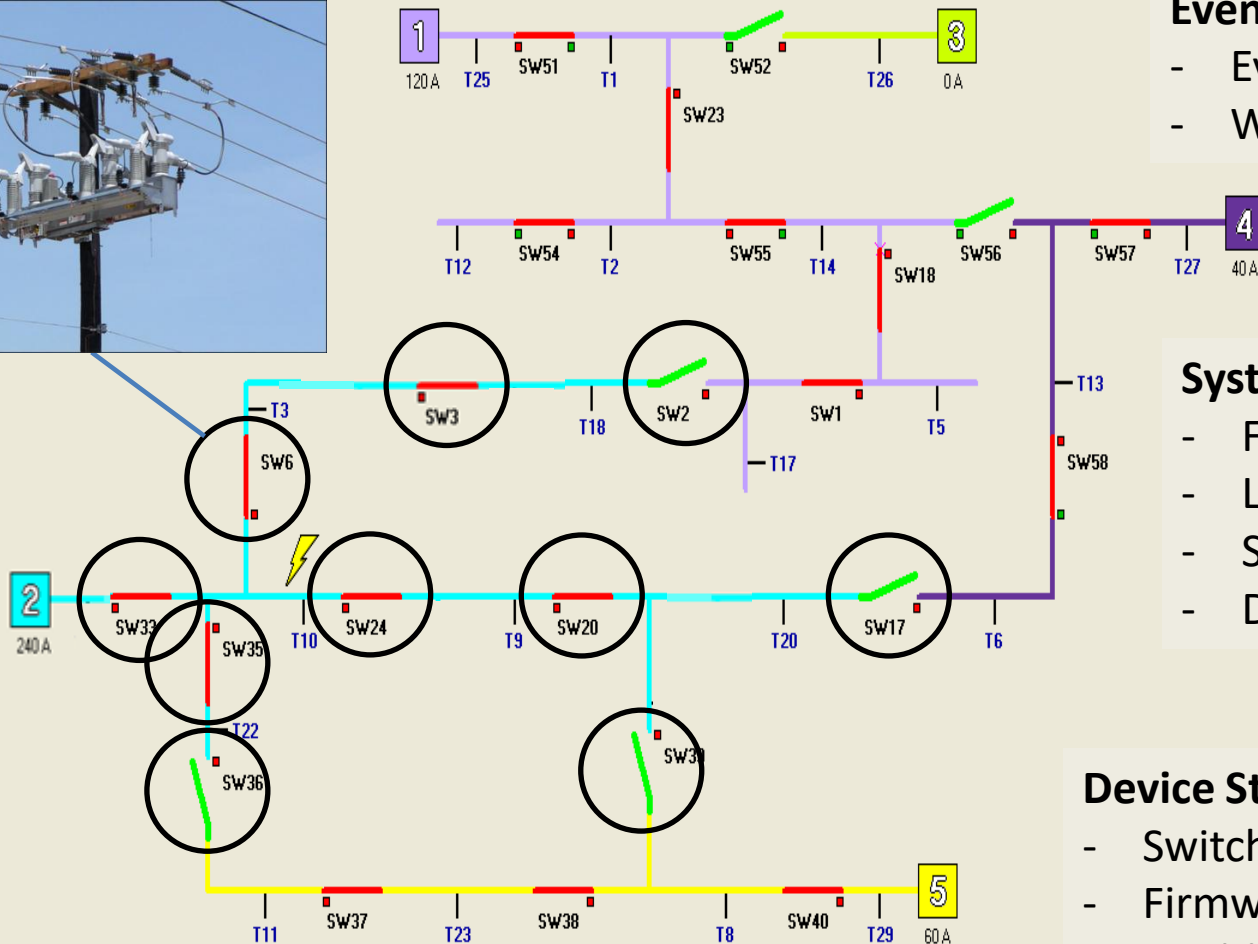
1
120 A
T25
SW51
T1
SW52
T26
3
0 A
SW23
T12
SW54
T2
SW55
T14
SW18
SW56
SW57
T27
4
40 A
T3
SW3
T18
SW2
SW1
T5
T13
SW6
T17
SW58
2
240 A
SW33
SW35
T10
SW24
T9
SW20
T20
SW17
T6
T22
SW36
SW39
T11
SW37
T23
SW38
T8
SW40
T29
5
60 A

Even
- Ev
- W

Syst
- F
- L
- S
- D

Device St
- Switch
- Firmw